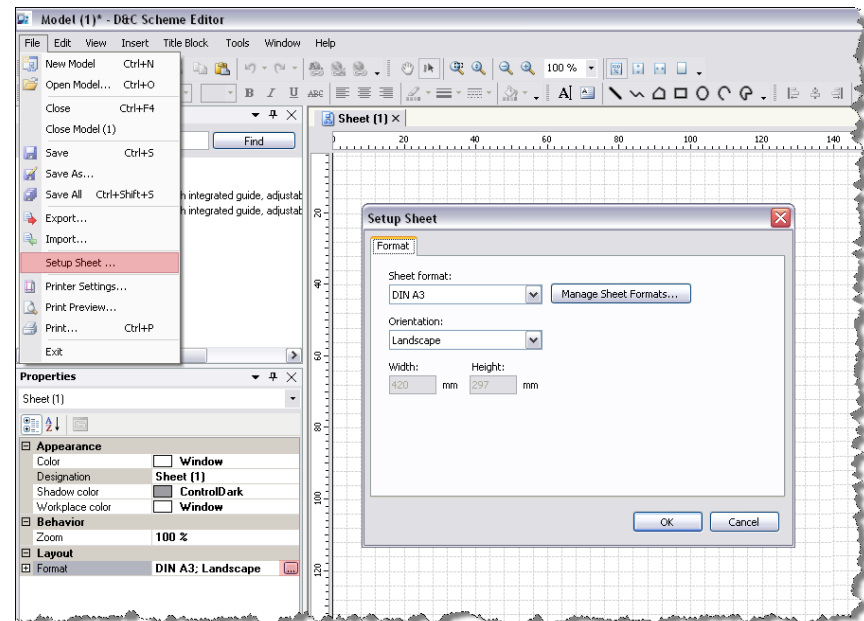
Model (1)* - D&C Scheme Editor

File Edit View Insert Title Block Tools Window Help

100 %

New Model Ctrl+N
Open Model... Ctrl+O
Close Ctrl+F4
Close Model (1)
Save Ctrl+S
Save As...
Save All Ctrl+Shift+S
Export...
Import...
Setup Sheet ...
Printer Settings...
Print Preview...
Print... Ctrl+P
Exit

Find

h integrated guide, adjustab
h integrated guide, adjustab

Sheet (1)

20 40 60 80 100 120 140

20
40
60
80
100
120

Setup Sheet

Format

Sheet format:
DIN A3
Manage Sheet Formats...

Orientation:
Landscape

Width: Height:
420 mm 297 mm

OK Cancel

Properties

Sheet (1)

| Appearance | |
|---|---|
| Color | Window |
| Designation | Sheet (1) |
| Shadow color | ControlDark |
| Workplace color | Window |
| Behavior | |
| Zoom | 100 % |
| Layout | |
| Format | DIN A3; Landscape |